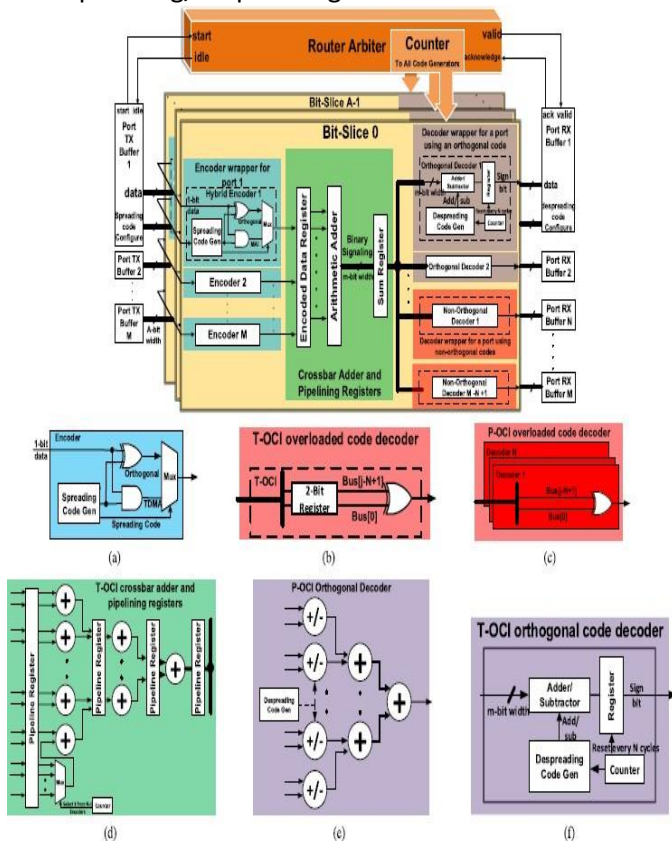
Router Arbiter
start
idle
Counter
To All Code Generators
valid
acknowledge
Bit-Slice A-1
Bit-Slice 0
start idle
Port TX Buffer 1
data
Spreading code Configure
Encoder wrapper for port 1
Hybrid Encoder 1
1-bit data
Spreading Code Gen
Orthogonal
TDMA
Mux
Port TX Buffer 2
Encoder 2
Port TX Buffer M
A-bit width
Encoder M
Encoded Data Register
Arithmetic Adder
Binary Signaling
m-bit width
Sum Register
Crossbar Adder and Pipelining Registers
Decoder wrapper for a port using an orthogonal code
Orthogonal Decoder 1
Adder Subtractor
Add/sub
Register
Sign bit
Despreading Code Gen
Counter
Orthogonal Decoder 2
Non-Orthogonal Decoder 1
Decoder wrapper for a port using non-orthogonal codes
Non-Orthogonal Decoder M -N +1
ack valid
Port RX Buffer 1
data
despreading code Configure
Port RX Buffer 2
Port RX Buffer N
Port RX Buffer M

Encoder
1-bit data
Orthogonal
Mux
Spreading Code Gen
TDMA
Spreading Code
(a)

T-OCI overloaded code decoder
T-OCI
2-Bit Register
Bus[j-N+1]
Bus[0]
(b)

P-OCI overloaded code decoder
Decoder N
Decoder 1
Bus[j-N+1]
Bus[0]
(c)

T-OCI crossbar adder and pipelining registers
Pipeline Register
Pipeline Register
Pipeline Register
Pipeline Register
Mux
Counter
(d)

P-OCI Orthogonal Decoder
+/-
+/-
+/-
+/-
Despreading Code Gen
(e)

T-OCI orthogonal code decoder
m-bit width
Adder/ Subtractor
Add/ sub
Register
Sign bit
Reset every N cycles
Despreading Code Gen
Counter
(f)